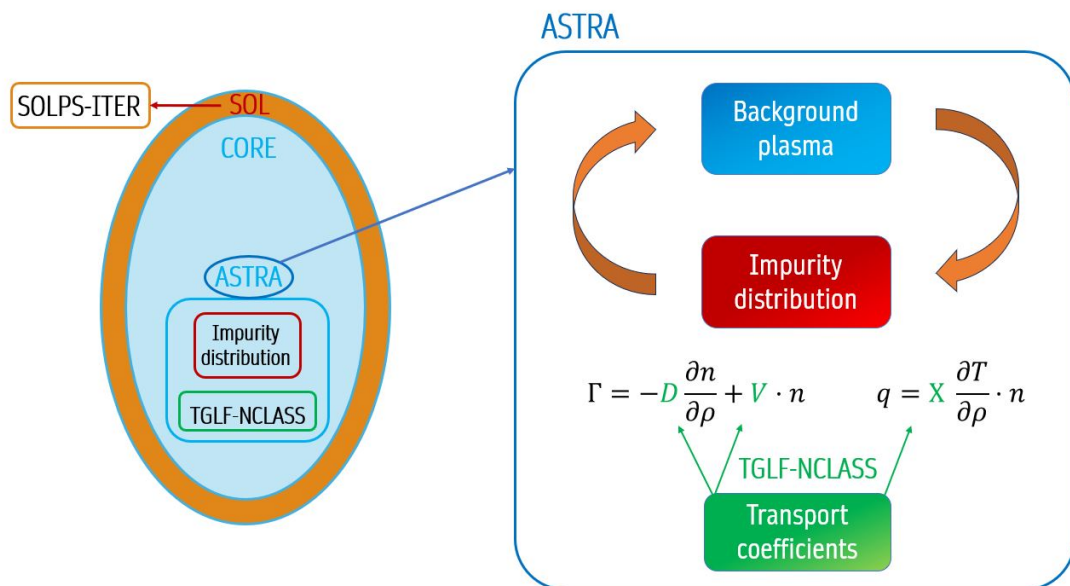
SOLPS-ITER

SOL

CORE

ASTRA

Impurity distribution

TGLF-NCLASS

ASTRA

Background plasma

Impurity distribution

$\Gamma = -D\frac{\partial n}{\partial \rho} + V \cdot n$

$q = X\frac{\partial T}{\partial \rho} \cdot n$

TGLF-NCLASS

Transport coefficients